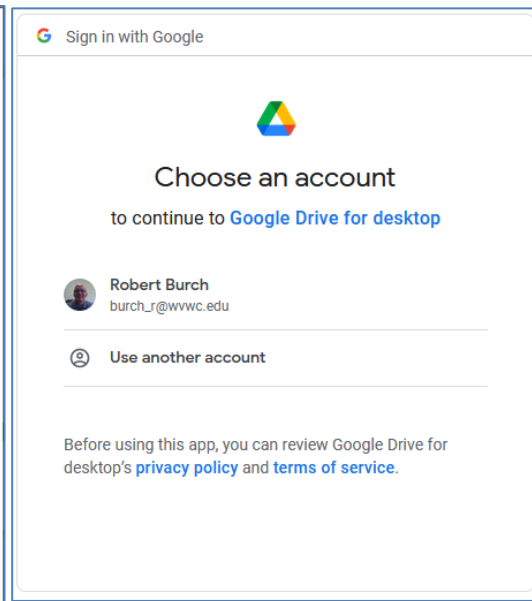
G Sign in with Google

Choose an account

to continue to Google Drive for desktop

Robert Burch
burch_r@wvwc.edu

Use another account

Before using this app, you can review Google Drive for desktop's privacy policy and terms of service.